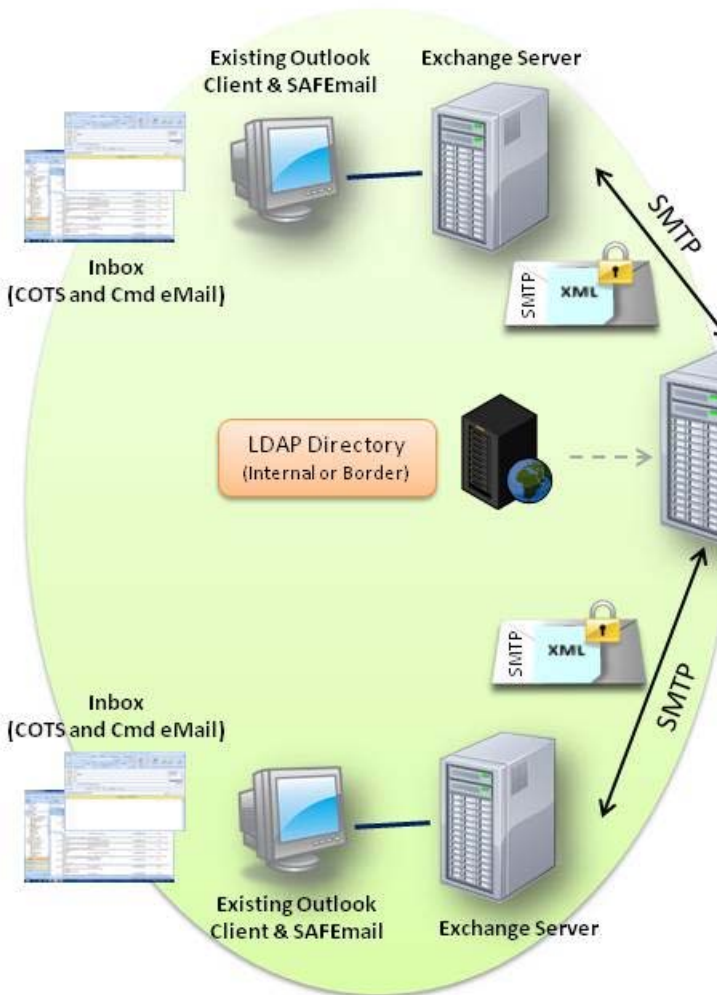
Existing Outlook Client & SAFEmail

Exchange Server

SMTP

Inbox (COTS and Cmd eMail)

SMTP XML

LDAP Directory (Internal or Border)

SMTP XML

SMTP

Inbox (COTS and Cmd eMail)

Existing Outlook Client & SAFEmail

Exchange Server